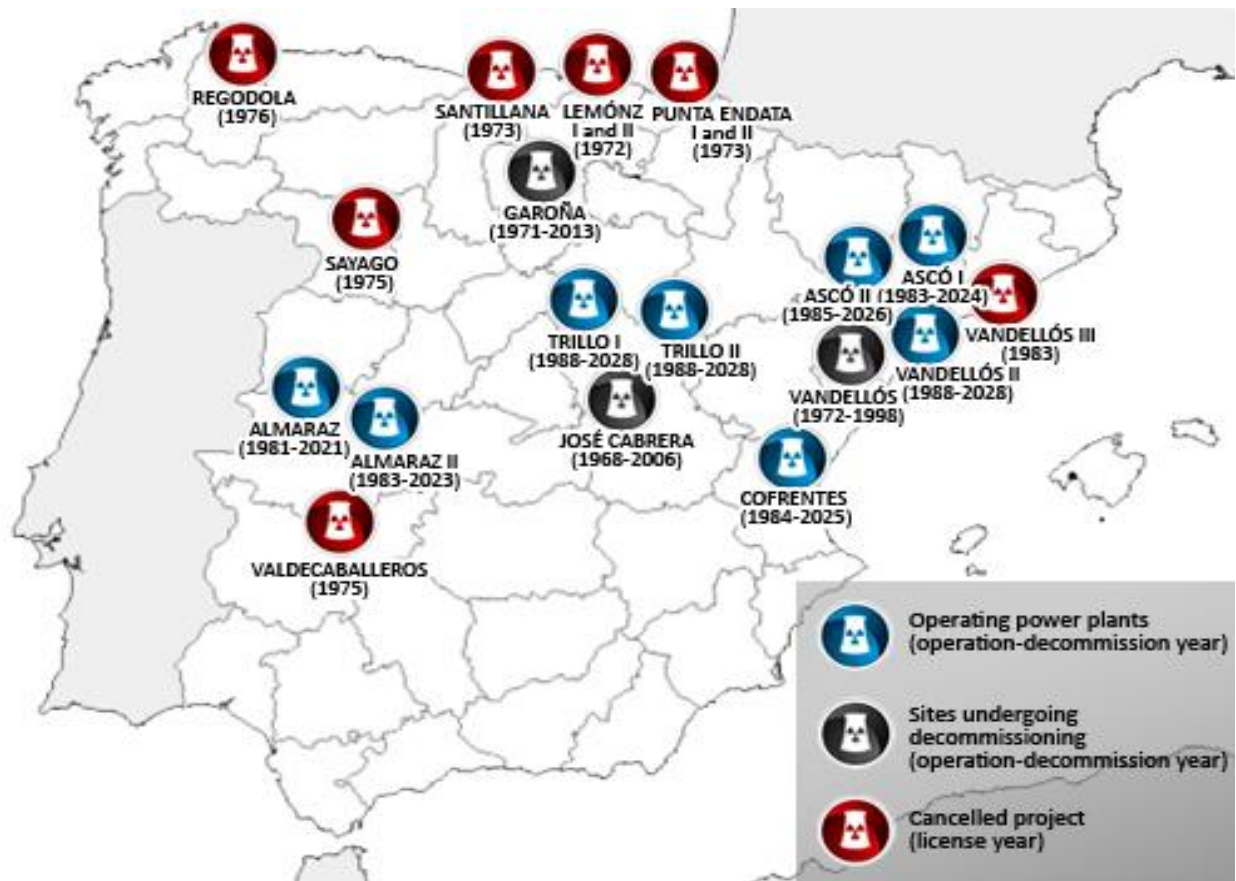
REGODOLA
(1976)

SANTILLANA
(1973)

LEMÓNZ
I and II
(1972)

PUNTA ENDATA
I and II
(1973)

GAROÑA
(1971-2013)

SAYAGO
(1975)

ASCÓ I
(1983-2024)

ASCÓ II
(1985-2026)

VANDELLÓS III
(1983)

VANDELLÓS II
(1988-2028)

TRILLO I
(1988-2028)

TRILLO II
(1988-2028)

VANDELLÓS
(1972-1998)

ALMARAZ
(1981-2021)

ALMARAZ II
(1983-2023)

JOSÉ CABRERA
(1968-2006)

COFRENTES
(1984-2025)

VALDECABALLEROS
(1975)

Operating power plants
(operation-decommission year)

Sites undergoing decommissioning
(operation-decommission year)

Cancelled project
(license year)